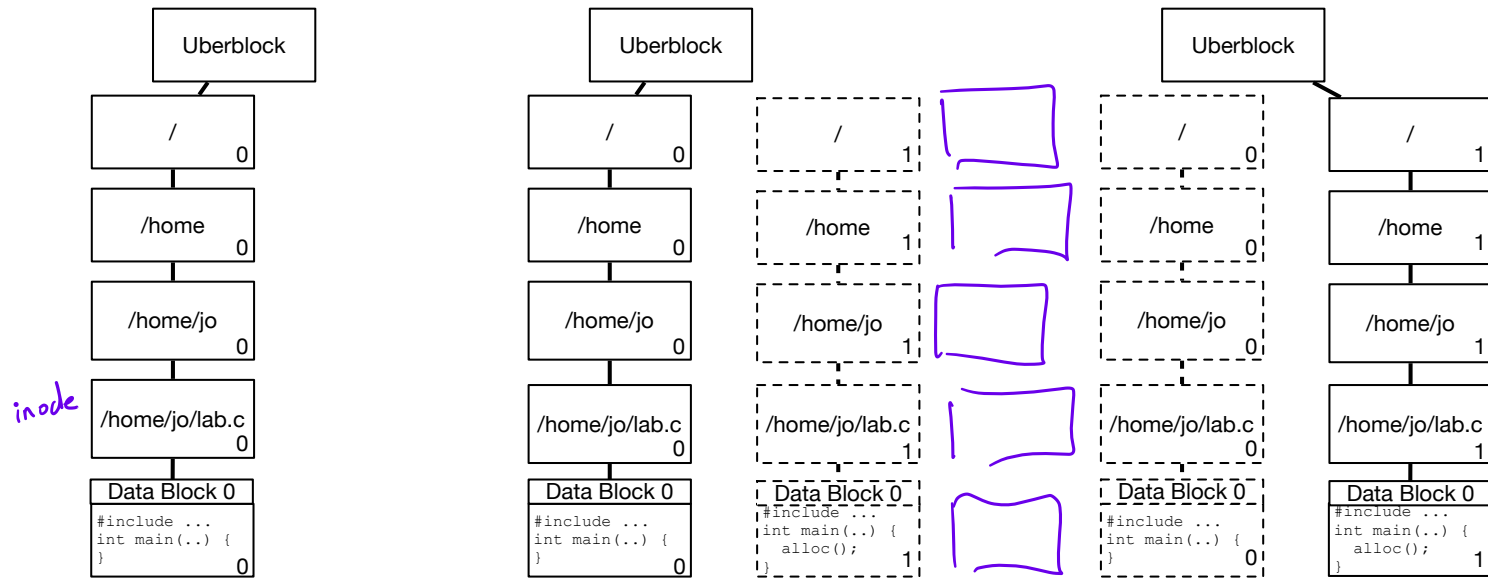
Uberblock

/
0

/home
0

/home/jo
0

inode

/home/jo/lab.c
0

Data Block 0
#include ...
int main(..) {
}
0

Uberblock

/
0

/home
0

/home/jo
0

/home/jo/lab.c
0

Data Block 0
#include ...
int main(..) {
}
0

/
1

/home
1

/home/jo
1

/home/jo/lab.c
1

Data Block 0
#include ...
int main(..) {
alloc();
}
1

Uberblock

/
0

/home
0

/home/jo
0

/home/jo/lab.c
0

Data Block 0
#include ...
int main(..) {
}
0

/
1

/home
1

/home/jo
1

/home/jo/lab.c
1

Data Block 0
#include ...
int main(..) {
alloc();
}
1